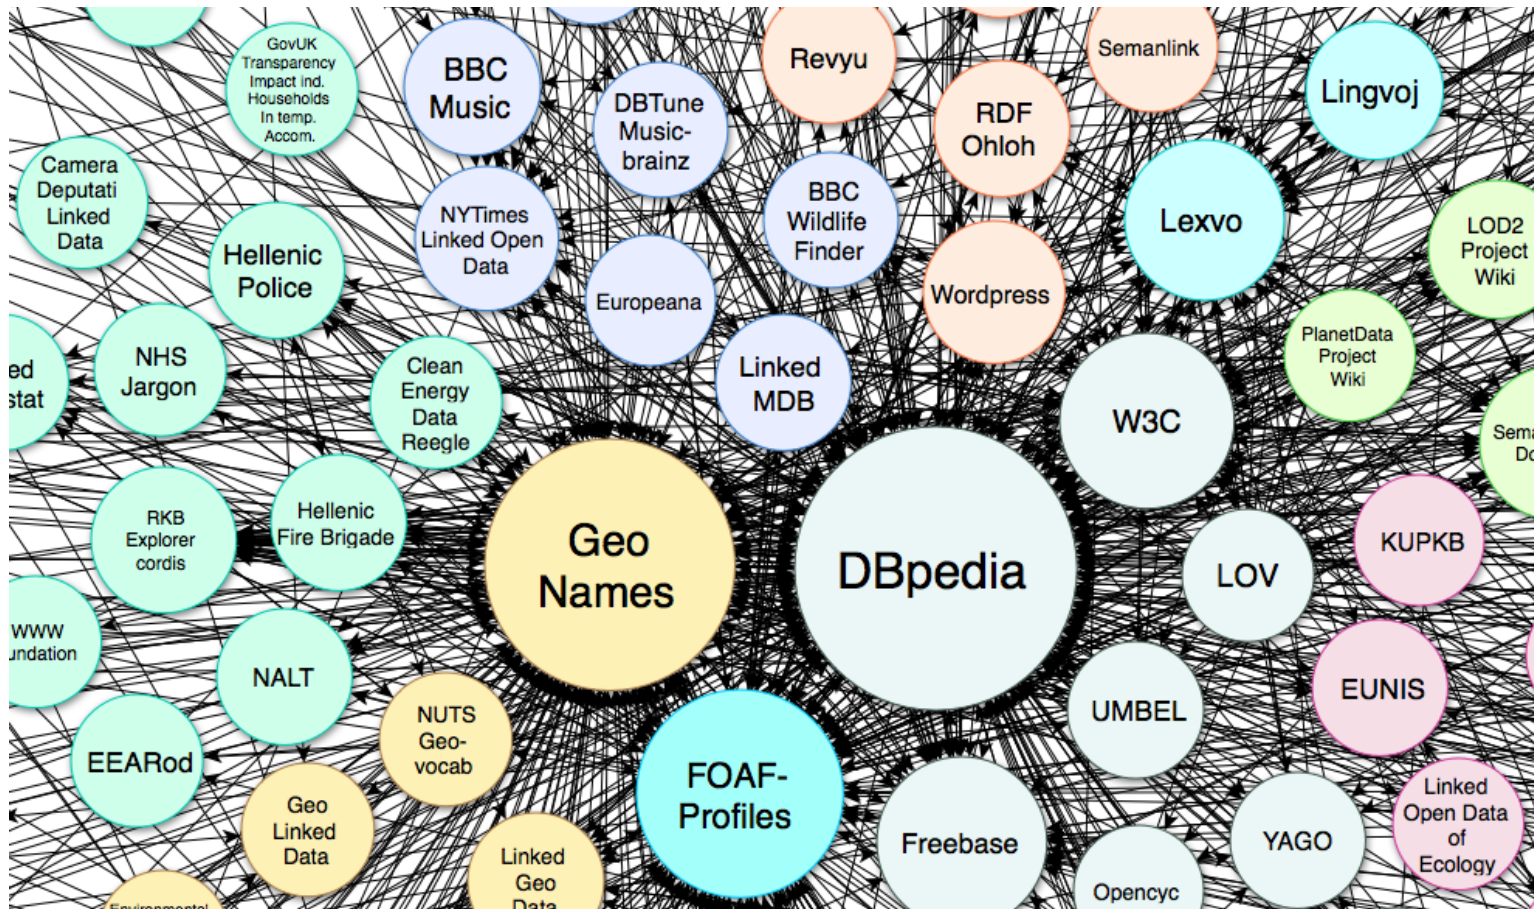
GovUK Transparency Impact ind. Households In temp. Accom.

BBC Music

DBTune Music-brainz

Revyu

Semanlink

RDF Ohloh

Lingvoj

Camera Deputati Linked Data

Hellenic Police

NYTimes Linked Open Data

Europeana

BBC Wildlife Finder

Wordpress

Lexvo

LOD2 Project Wiki

ed stat

NHS Jargon

Clean Energy Data Reegle

Linked MDB

W3C

PlanetData Project Wiki

Sema Do

RKB Explorer cordis

Hellenic Fire Brigade

Geo Names

DBpedia

LOV

KUPKB

WWW undation

NALT

NUTS Geo-vocab

FOAF-Profiles

UMBEL

EUNIS

EEARod

Geo Linked Data

Linked Geo Data

Freebase

Opencyc

YAGO

Linked Open Data of Ecology

Environmental